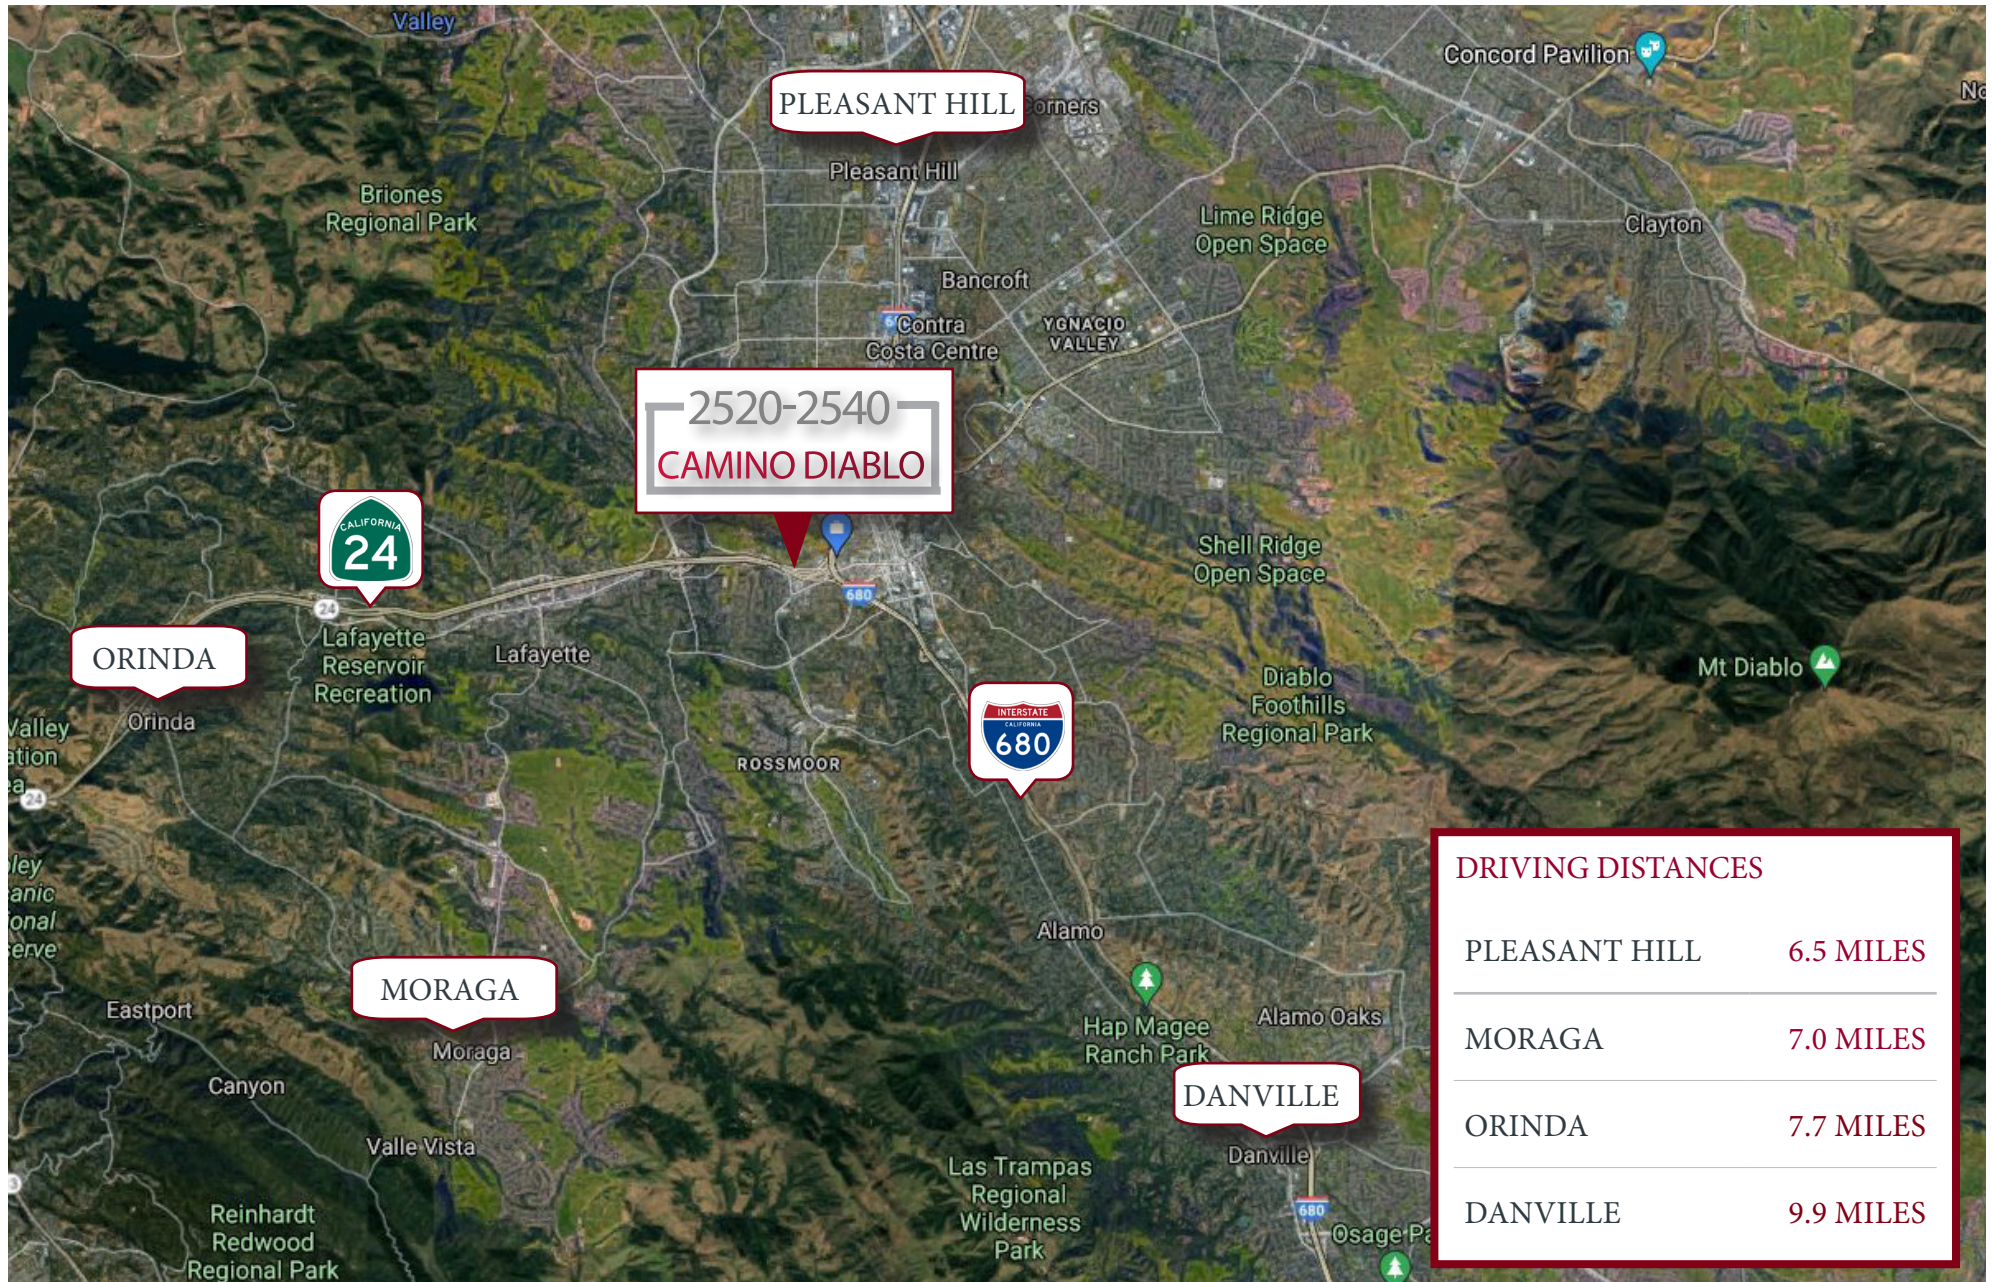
Valley

Concord Pavilion

No

PLEASANT HILL

Corners

Pleasant Hill

Briones Regional Park

Lime Ridge Open Space

Clayton

Bancroft

Contra Costa Centre

YGNACIO VALLEY

2520-2540
CAMINO DIABLO

CALIFORNIA 24

Shell Ridge Open Space

680

24

ORINDA

Lafayette Reservoir Recreation

Lafayette

Diablo Foothills Regional Park

Mt Diablo

INTERSTATE CALIFORNIA 680

Valley ation

Orinda

ROSSMOOR

24

ley anic onal erve

DRIVING DISTANCES

| PLEASANT HILL | 6.5 MILES |
|---|---|
| MORAGA | 7.0 MILES |
| ORINDA | 7.7 MILES |
| DANVILLE | 9.9 MILES |

Alamo

MORAGA

Eastport

Hap Magee Ranch Park

Alamo Oaks

Moraga

Canyon

DANVILLE

Valle Vista

Las Trampas Regional Wilderness Park

Danville

680

Osage Pa

Reinhardt Redwood Regional Park